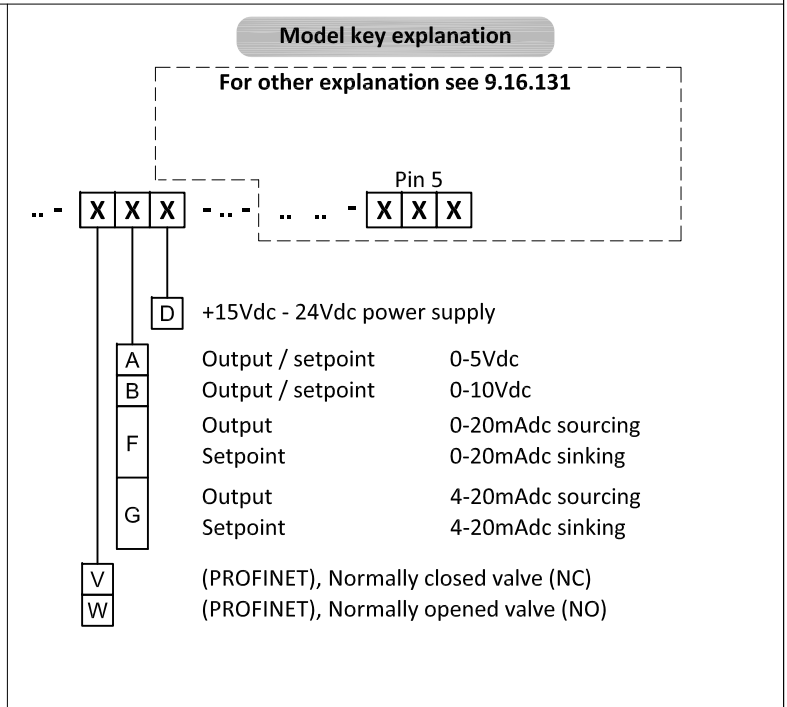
Model key explanation

For other explanation see 9.16.131

.. - X X X - .. - .. .. - X X X

Pin 5

D +15Vdc - 24Vdc power supply

A Output / setpoint 0-5Vdc
B Output / setpoint 0-10Vdc

F Output 0-20mAdc sourcing
Setpoint 0-20mAdc sinking

G Output 4-20mAdc sourcing
Setpoint 4-20mAdc sinking

V (PROFINET), Normally closed valve (NC)
W (PROFINET), Normally opened valve (NO)